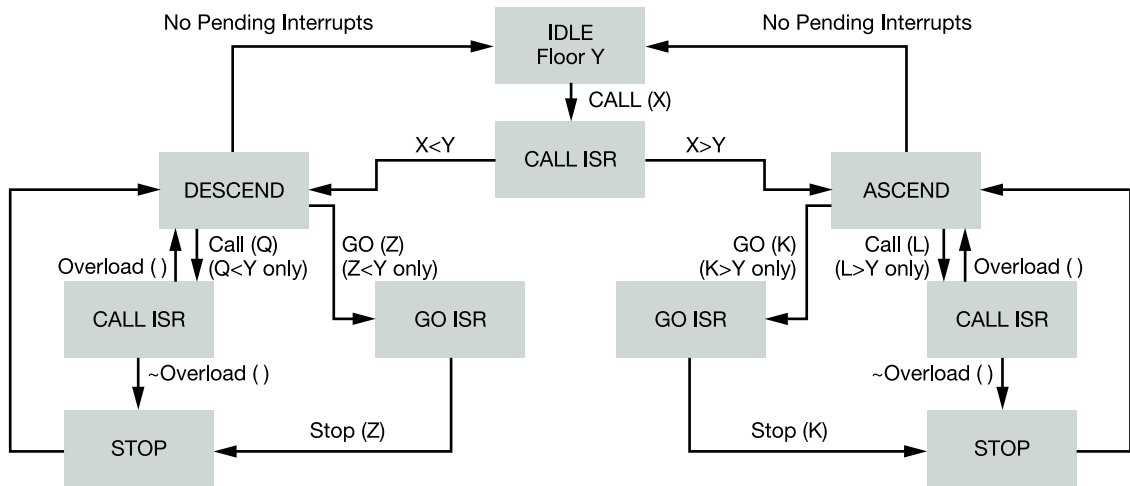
No Pending Interrupts

IDLE
Floor Y

No Pending Interrupts

CALL (X)

X<Y

CALL ISR

X>Y

DESCEND

ASCEND

Call (Q)
(Q<Y only)

Overload ( )

GO (Z)
(Z<Y only)

GO (K)
(K>Y only)

Call (L)
(L>Y only)

Overload ( )

CALL ISR

GO ISR

GO ISR

CALL ISR

~Overload ( )

~Overload ( )

Stop (Z)

Stop (K)

STOP

STOP